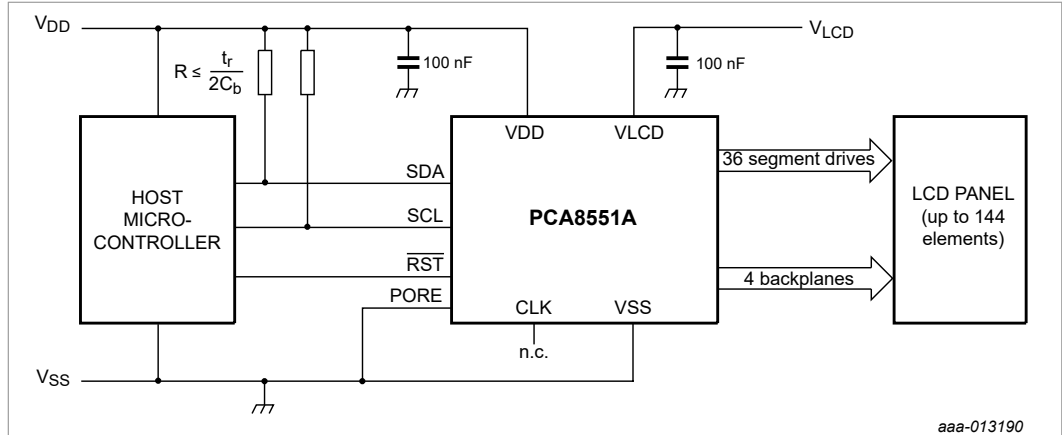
$V_{DD}$

$V_{LCD}$

$R \leq \frac{t_r}{2C_b}$

100 nF

100 nF

HOST MICRO-CONTROLLER

VDD

VLCD

SDA

SCL

$\overline{RST}$

PORE

PCA8551A

CLK

VSS

n.c.

36 segment drives

4 backplanes

LCD PANEL (up to 144 elements)

$V_{SS}$

aaa-013190